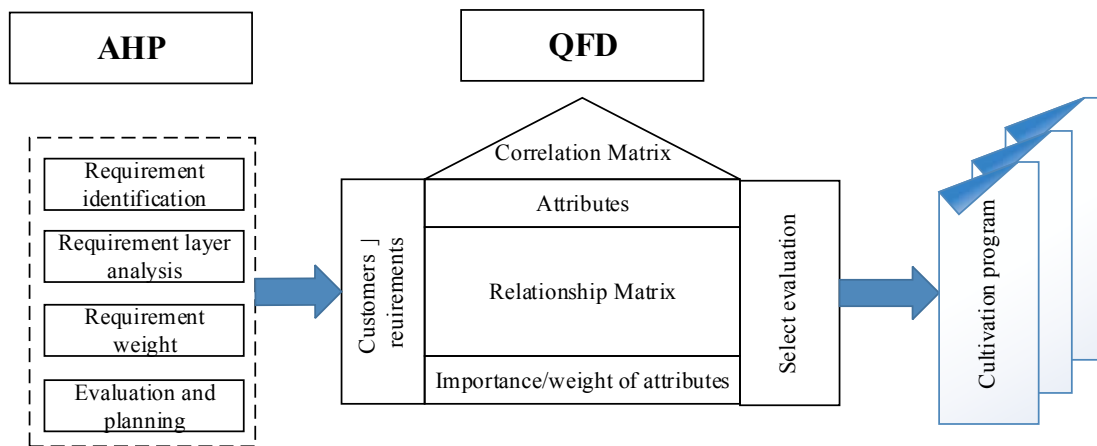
AHP

QFD

Requirement identification

Requirement layer analysis

Requirement weight

Evaluation and planning

Correlation Matrix

Attributes

Customers ] reuirements

Relationship Matrix

Select evaluation

Importance/weight of attributes

Cultivation program